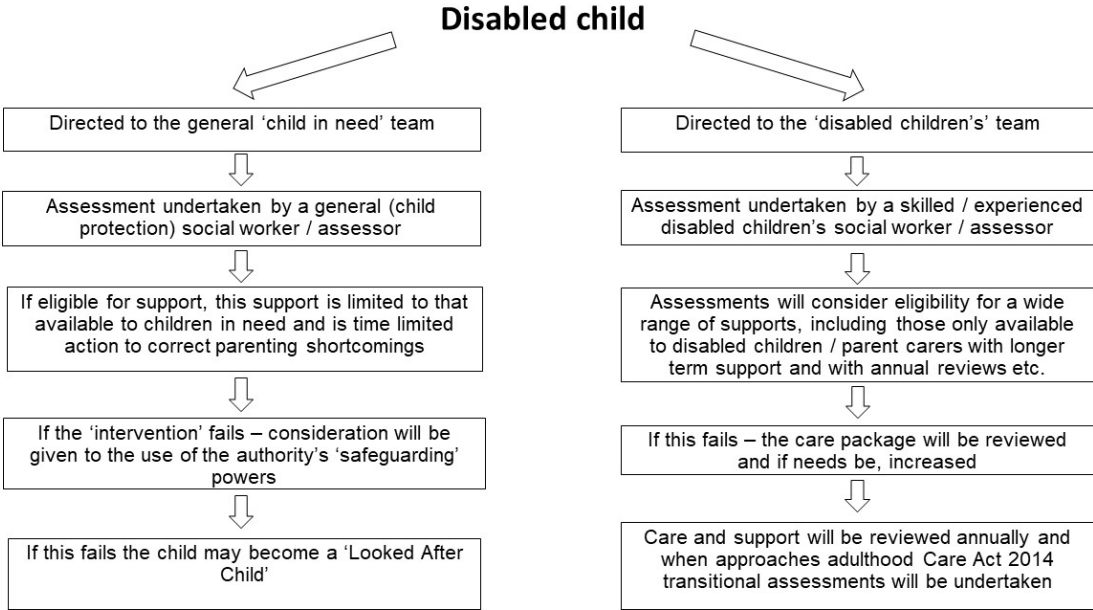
Disabled child

Directed to the general 'child in need' team

Assessment undertaken by a general (child protection) social worker / assessor

If eligible for support, this support is limited to that available to children in need and is time limited action to correct parenting shortcomings

If the 'intervention' fails – consideration will be given to the use of the authority's 'safeguarding' powers

If this fails the child may become a 'Looked After Child'

Directed to the 'disabled children's' team

Assessment undertaken by a skilled / experienced disabled children's social worker / assessor

Assessments will consider eligibility for a wide range of supports, including those only available to disabled children / parent carers with longer term support and with annual reviews etc.

If this fails – the care package will be reviewed and if needs be, increased

Care and support will be reviewed annually and when approaches adulthood Care Act 2014 transitional assessments will be undertaken